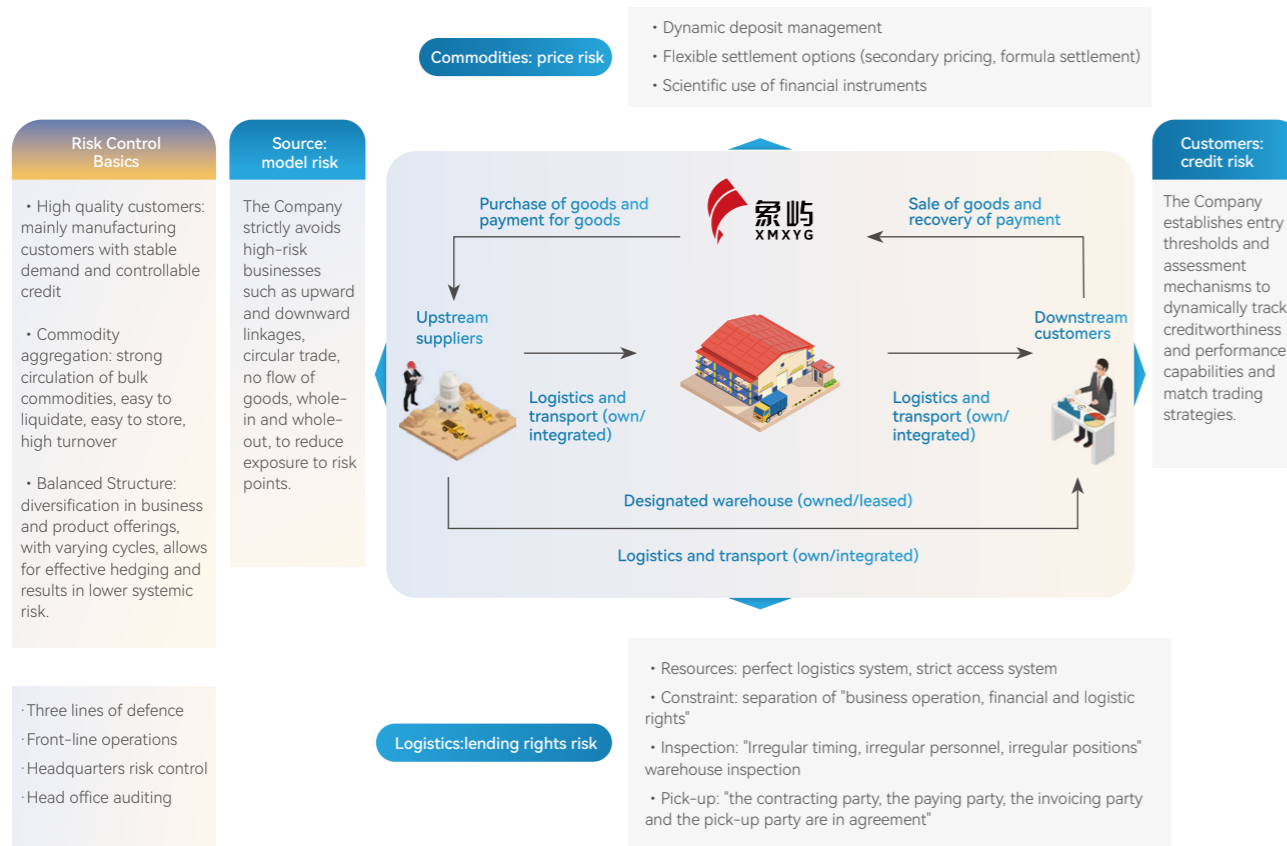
Commodities: price risk

・Dynamic deposit management
・Flexible settlement options (secondary pricing, formula settlement)
・Scientific use of financial instruments

Risk Control Basics

・High quality customers: mainly manufacturing customers with stable demand and controllable credit

・Commodity aggregation: strong circulation of bulk commodities, easy to liquidate, easy to store, high turnover

・Balanced Structure: diversification in business and product offerings, with varying cycles, allows for effective hedging and results in lower systemic risk.

Source: model risk

The Company strictly avoids high-risk businesses such as upward and downward linkages, circular trade, no flow of goods, whole-in and whole-out, to reduce exposure to risk points.

Purchase of goods and payment for goods

象屿
XMXYG

Sale of goods and recovery of payment

Upstream suppliers

Downstream customers

Logistics and transport (own/ integrated)

Logistics and transport (own/ integrated)

Designated warehouse (owned/leased)

Logistics and transport (own/integrated)

Customers: credit risk

The Company establishes entry thresholds and assessment mechanisms to dynamically track creditworthiness and performance capabilities and match trading strategies.

·Three lines of defence
·Front-line operations
·Headquarters risk control
·Head office auditing

Logistics:lending rights risk

・Resources: perfect logistics system, strict access system
・Constraint: separation of "business operation, financial and logistic rights"
・Inspection: "Irregular timing, irregular personnel, irregular positions" warehouse inspection
・Pick-up: "the contracting party, the paying party, the invoicing party and the pick-up party are in agreement"